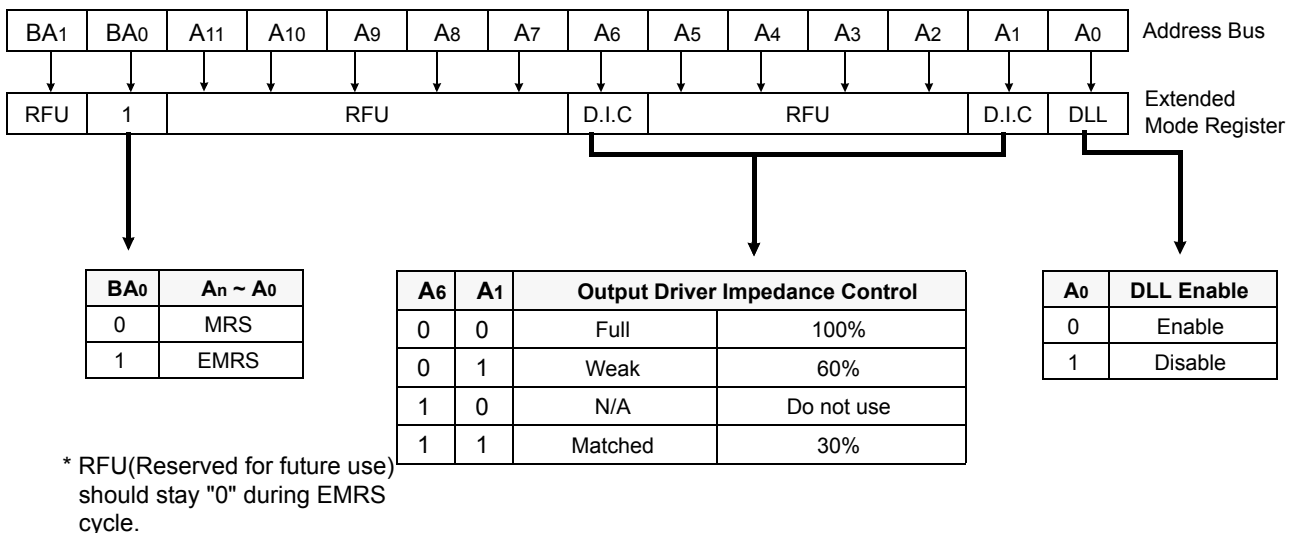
| $BA_1$ | $BA_0$ | $A_{11}$ | $A_{10}$ | $A_9$ | $A_8$ | $A_7$ | $A_6$ | $A_5$ | $A_4$ | $A_3$ | $A_2$ | $A_1$ | $A_0$ |
|---|---|---|---|---|---|---|---|---|---|---|---|---|---|

Address Bus

| RFU | 1 | RFU | D.I.C | RFU | D.I.C | DLL |
|---|---|---|---|---|---|---|

Extended Mode Register

| $BA_0$ | $A_n$ ~ $A_0$ |
|---|---|
| 0 | MRS |
| 1 | EMRS |

| $A_6$ | $A_1$ | Output Driver Impedance Control | |
|---|---|---|---|
| 0 | 0 | Full | 100% |
| 0 | 1 | Weak | 60% |
| 1 | 0 | N/A | Do not use |
| 1 | 1 | Matched | 30% |

| $A_0$ | DLL Enable |
|---|---|
| 0 | Enable |
| 1 | Disable |

* RFU(Reserved for future use) should stay "0" during EMRS cycle.